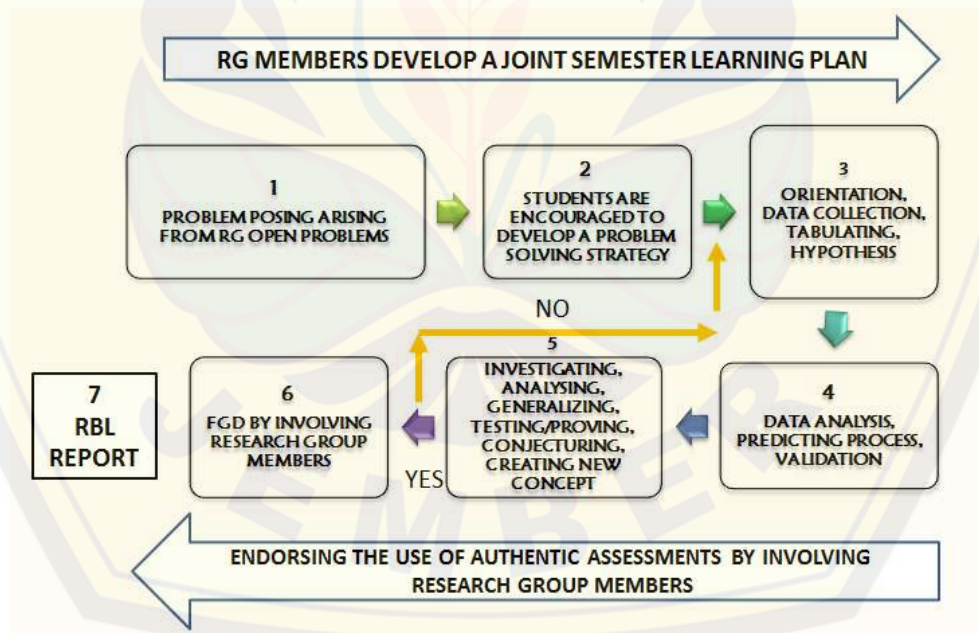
RG MEMBERS DEVELOP A JOINT SEMESTER LEARNING PLAN

1
PROBLEM POSING ARISING FROM RG OPEN PROBLEMS

2
STUDENTS ARE ENCOURAGED TO DEVELOP A PROBLEM SOLVING STRATEGY

3
ORIENTATION, DATA COLLECTION, TABULATING, HYPOTHESIS

NO

4
DATA ANALYSIS, PREDICTING PROCESS, VALIDATION

5
INVESTIGATING, ANALYSING, GENERALIZING, TESTING/PROVING, CONJECTURING, CREATING NEW CONCEPT

YES

6
FGD BY INVOLVING RESEARCH GROUP MEMBERS

7
RBL
REPORT

ENDORSING THE USE OF AUTHENTIC ASSESSMENTS BY INVOLVING RESEARCH GROUP MEMBERS